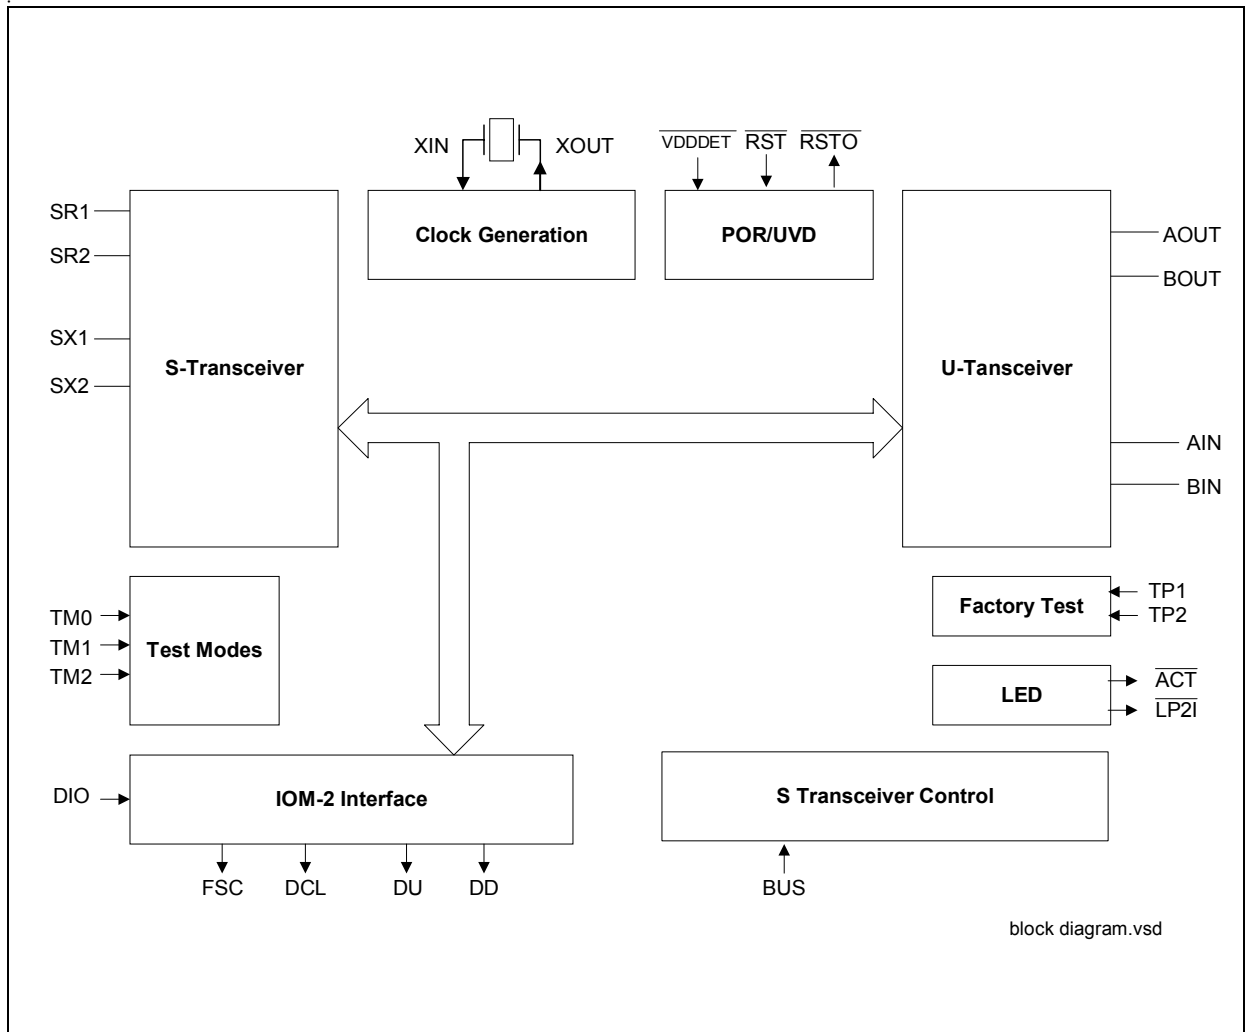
XIN
XOUT
$\overline{VDDDET}$ $\overline{RST}$ $\overline{RSTO}$

Clock Generation

POR/UVD

SR1
SR2
SX1
SX2

S-Transceiver

U-Tansceiver

AOUT
BOUT
AIN
BIN

Factory Test
TP1
TP2

TM0
TM1
TM2
Test Modes

LED
$\overline{ACT}$
$\overline{LP2I}$

DIO
IOM-2 Interface
FSC DCL DU DD

S Transceiver Control
BUS

block diagram.vsd